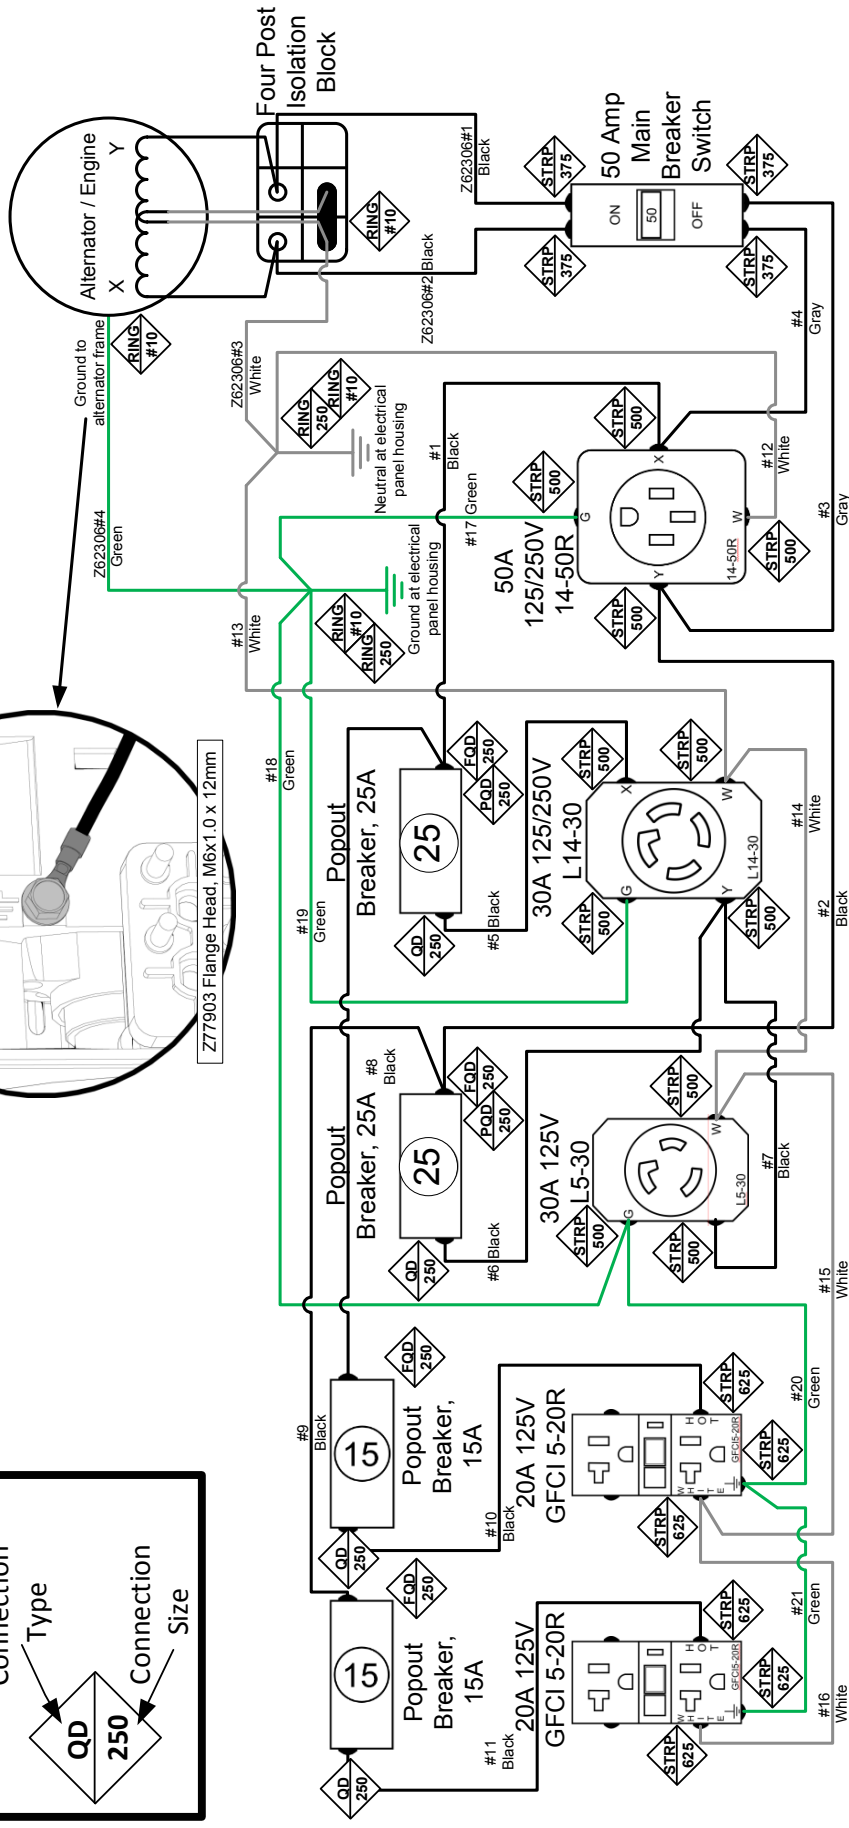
Four Post Isolation Block

Alternator / Engine
X
Y

RING #10

Z62306#1 Black
Z62306#2 Black

50 Amp Main Breaker Switch
ON 50 OFF
STRP 375
STRP 375
STRP 375
STRP 375

Ground to alternator frame
RING #10

Z62306#3 White
RING 250
RING #10
Neutral at electrical panel housing

#4 Gray
#12 White
#3 Gray
#1 Black
#17 Green
STRP 500
STRP 500
STRP 500
STRP 500
G X W Y
14-50R
50A 125/250V 14-50R

Z62306#4 Green
RING #10
RING 250
Ground at electrical panel housing
#13 White

Z77903 Flange Head, M6x1.0 x 12mm

#18 Green
#19 Green
Popout Breaker, 25A
25
FQD 250
PQD 250
QD 250
#5 Black
30A 125/250V L14-30
STRP 500
STRP 500
STRP 500
STRP 500
X W G Y
L14-30
#14 White
#2 Black

Popout Breaker, 25A
#8 Black
25
FQD 250
PQD 250
QD 250
#6 Black
30A 125V L5-30
STRP 500
STRP 500
STRP 500
W G
L5-30
#7 Black
#15 White

Popout Breaker, 15A
#9 Black
15
FQD 250
QD 250
#10 Black
20A 125V GFCI 5-20R
STRP 625
STRP 625
STRP 625
HOT
WHITE
GFCI5-20R
#20 Green

Popout Breaker, 15A
15
FQD 250
QD 250
#11 Black
20A 125V GFCI 5-20R
STRP 625
STRP 625
STRP 625
HOT
WHITE
GFCI5-20R
#21 Green
#16 White

Connection Type
Connection Size
QD
250